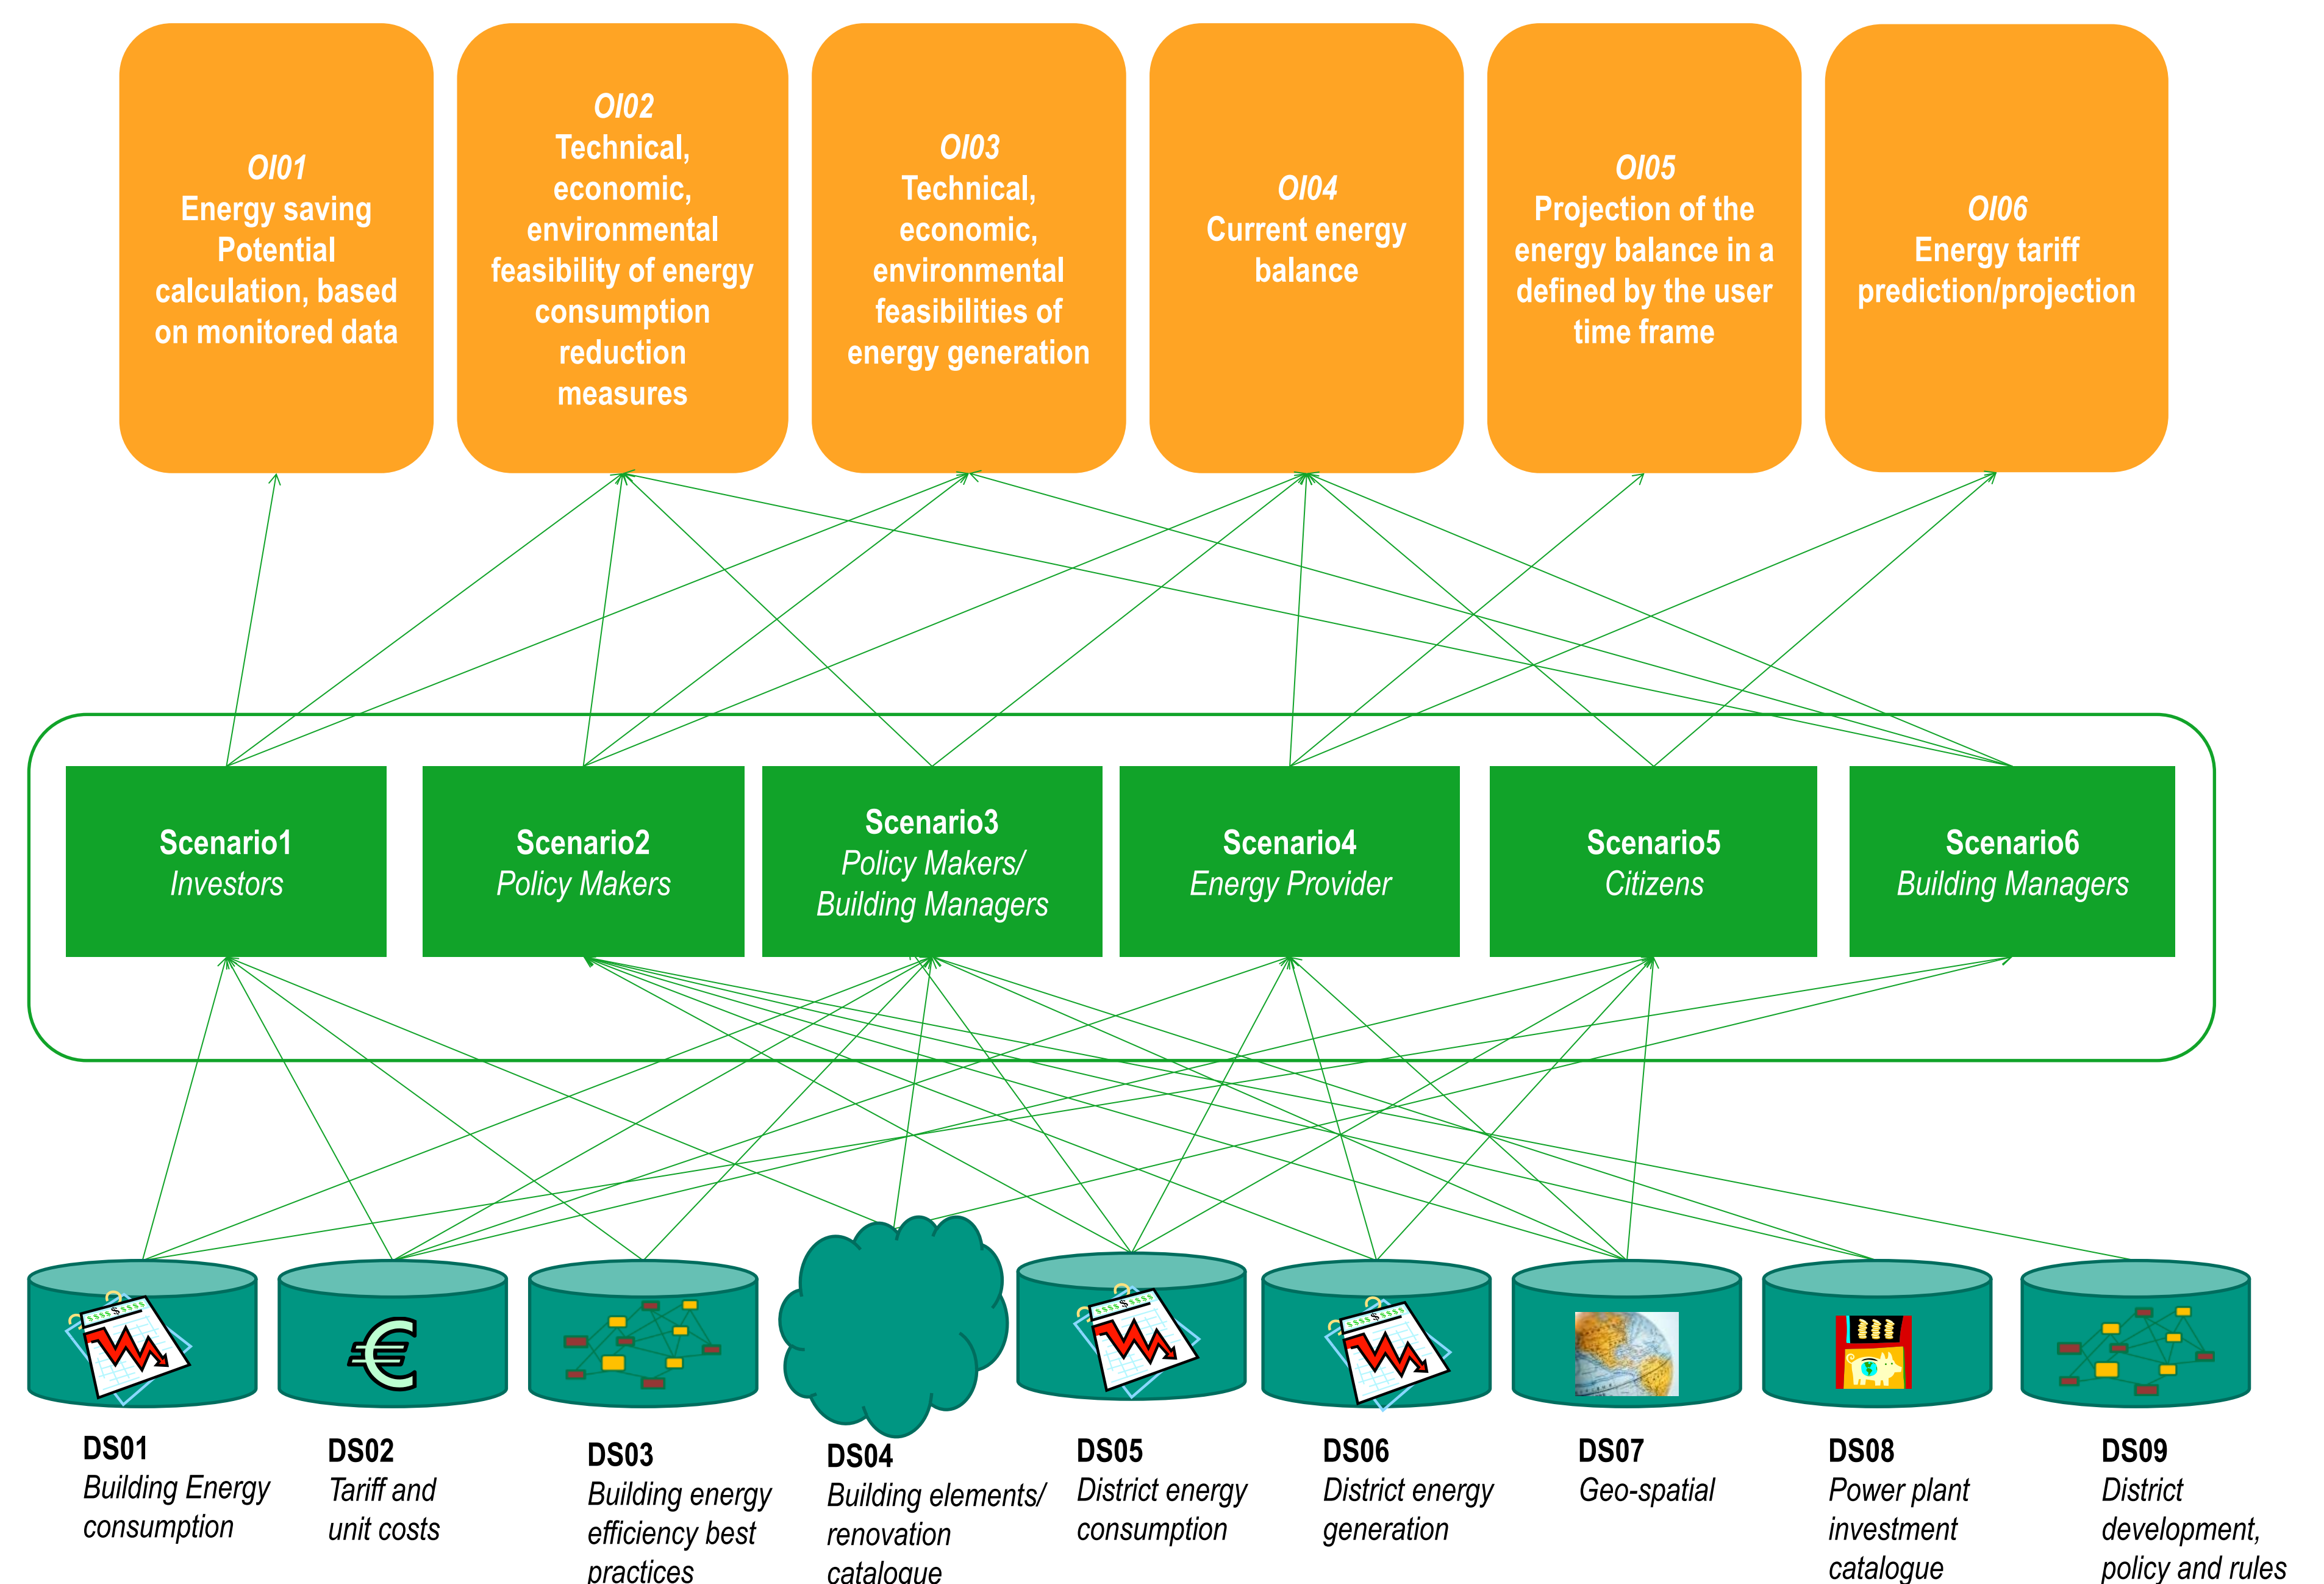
OI01
Energy saving Potential calculation, based on monitored data

OI02
Technical, economic, environmental feasibility of energy consumption reduction measures

OI03
Technical, economic, environmental feasibilities of energy generation

OI04
Current energy balance

OI05
Projection of the energy balance in a defined by the user time frame

OI06
Energy tariff prediction/projection

Scenario1
Investors

Scenario2
Policy Makers

Scenario3
Policy Makers/ Building Managers

Scenario4
Energy Provider

Scenario5
Citizens

Scenario6
Building Managers

DS01
Building Energy consumption

DS02
Tariff and unit costs

DS03
Building energy efficiency best practices

DS04
Building elements/ renovation catalogue

DS05
District energy consumption

DS06
District energy generation

DS07
Geo-spatial

DS08
Power plant investment catalogue

DS09
District development, policy and rules